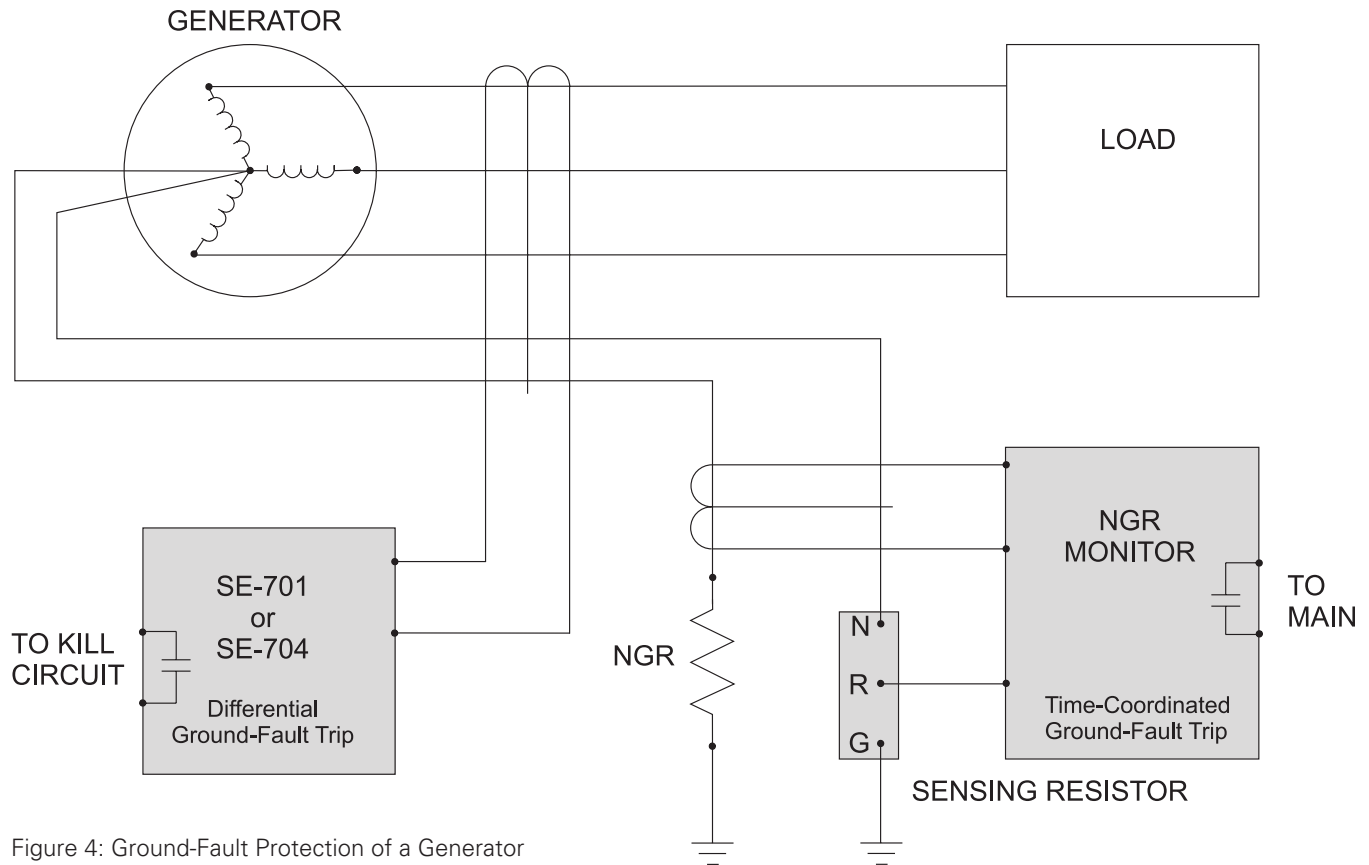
GENERATOR

LOAD

NGR MONITOR

TO MAIN

Time-Coordinated Ground-Fault Trip

SE-701 or SE-704

Differential Ground-Fault Trip

TO KILL CIRCUIT

NGR

N

R

G

SENSING RESISTOR

Figure 4: Ground-Fault Protection of a Generator